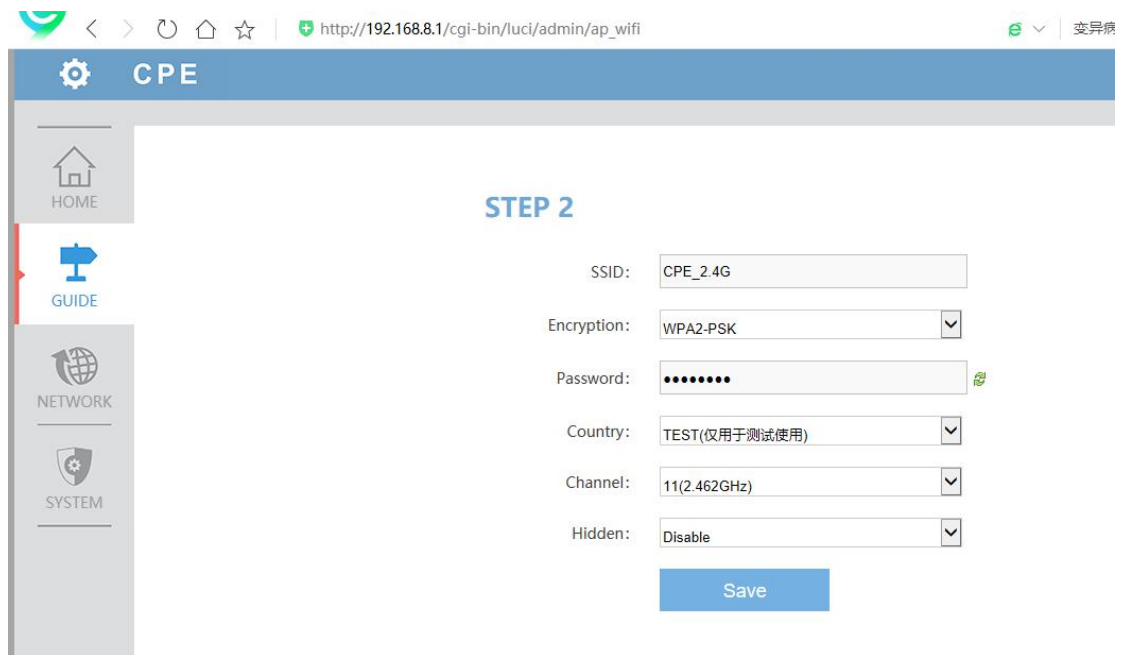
http://192.168.8.1/cgi-bin/luci/admin/ap_wifi

变异痕

CPE

HOME

GUIDE

NETWORK

SYSTEM

STEP 2

SSID: CPE_2.4G

Encryption: WPA2-PSK

Password: ••••••••

Country: TEST(仅用于测试使用)

Channel: 11(2.462GHz)

Hidden: Disable

Save